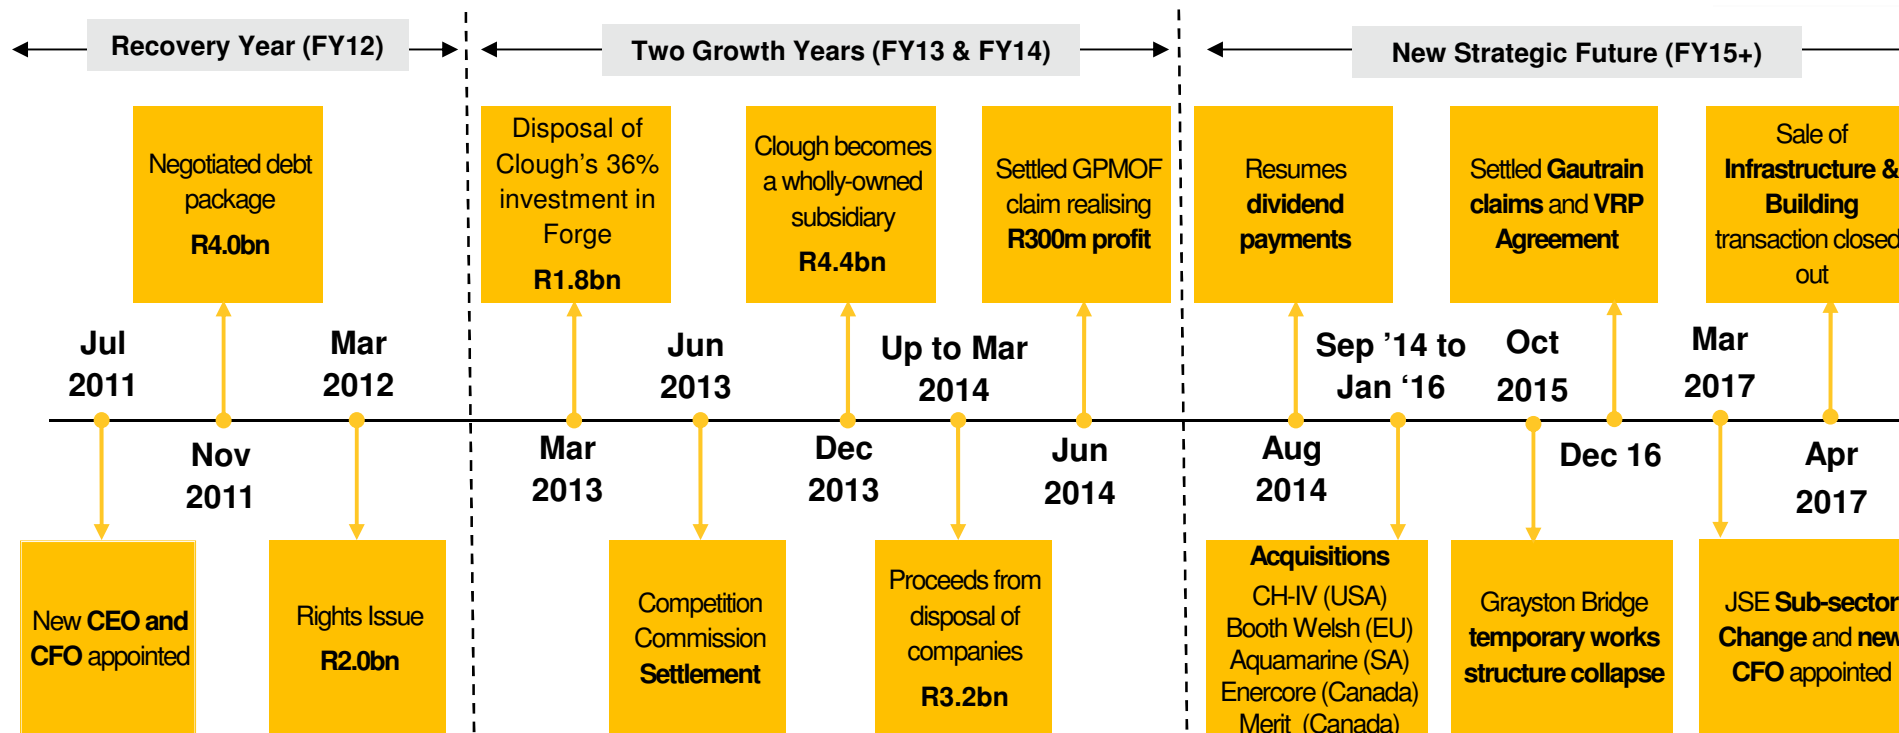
Recovery Year (FY12)

Two Growth Years (FY13 & FY14)

New Strategic Future (FY15+)

Negotiated debt package
R4.0bn

Disposal of Clough's 36% investment in Forge
R1.8bn

Clough becomes a wholly-owned subsidiary
R4.4bn

Settled GPMOF claim realising
R300m profit

Resumes dividend payments

Settled Gautrain claims and VRP Agreement

Sale of Infrastructure & Building transaction closed out

Jul 2011

Mar 2012

Jun 2013

Up to Mar 2014

Sep '14 to Jan '16

Oct 2015

Mar 2017

Nov 2011

Mar 2013

Dec 2013

Jun 2014

Aug 2014

Dec 16

Apr 2017

New CEO and CFO appointed

Rights Issue
R2.0bn

Competition Commission Settlement

Proceeds from disposal of companies
R3.2bn

Acquisitions
CH-IV (USA)
Booth Welsh (EU)
Aquamarine (SA)
Enercore (Canada)
Merit (Canada)

Grayston Bridge temporary works structure collapse

JSE Sub-sector Change and new CFO appointed